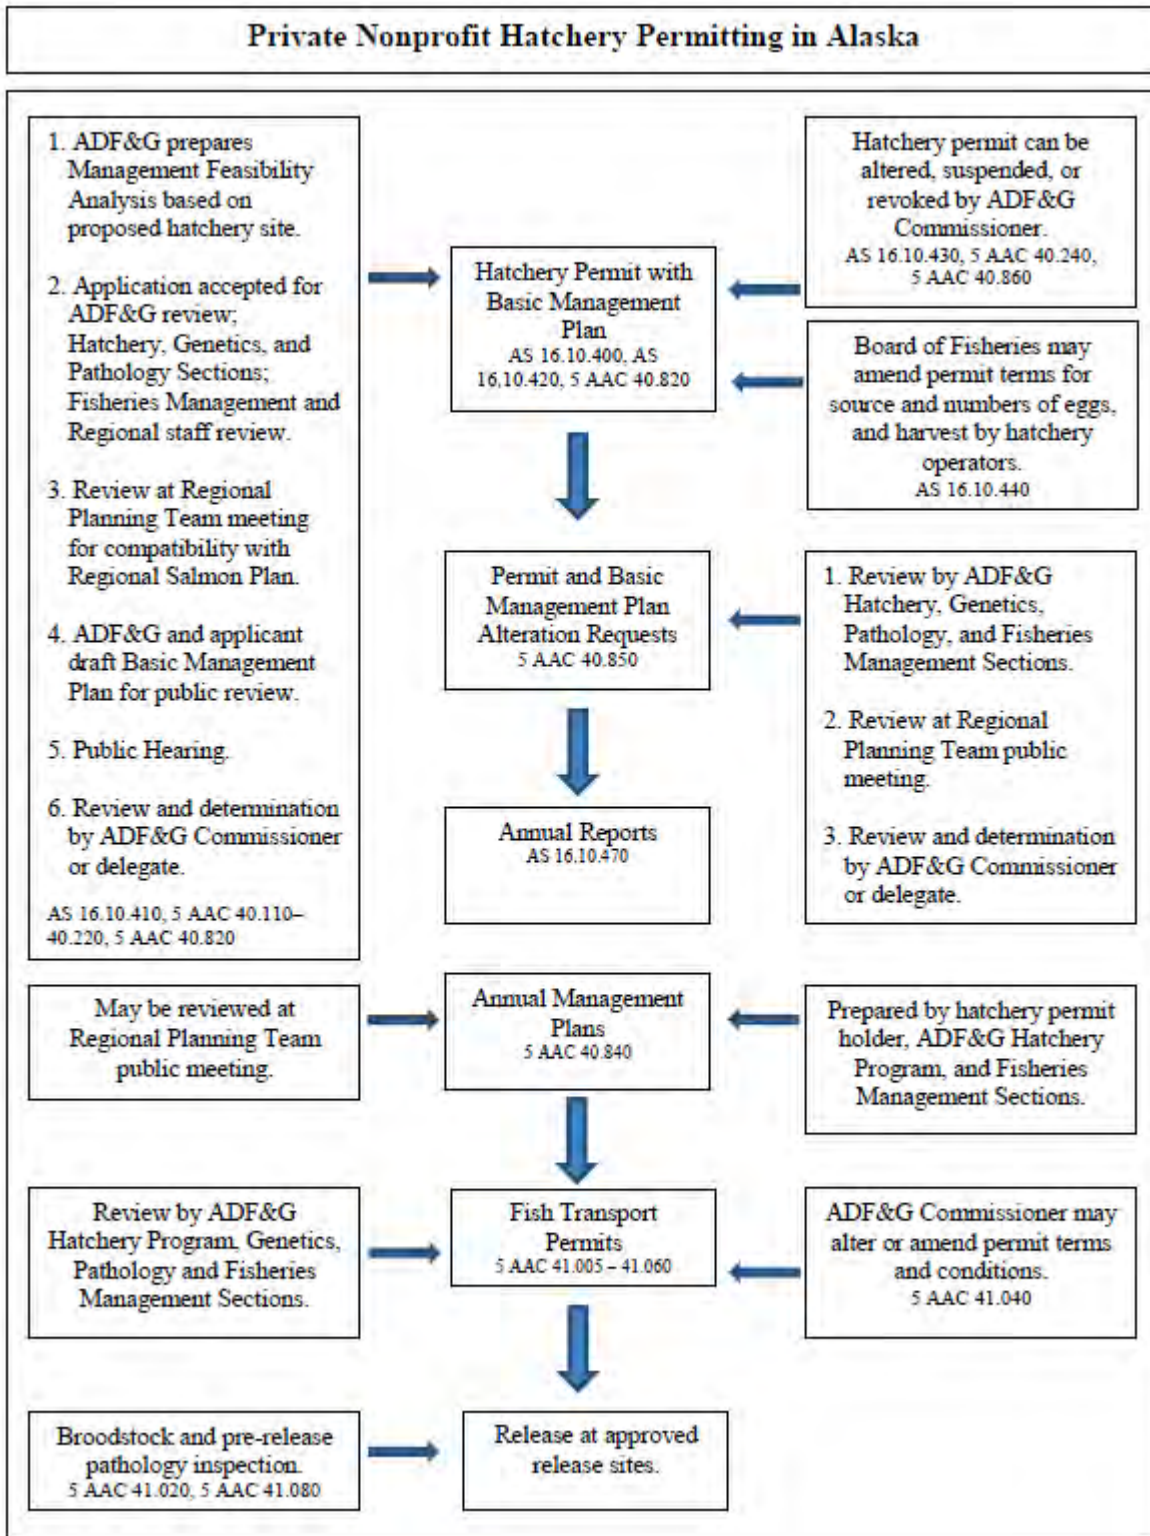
Private Nonprofit Hatchery Permitting in Alaska

1. ADF&G prepares Management Feasibility Analysis based on proposed hatchery site.

2. Application accepted for ADF&G review; Hatchery, Genetics, and Pathology Sections; Fisheries Management and Regional staff review.

3. Review at Regional Planning Team meeting for compatibility with Regional Salmon Plan.

4. ADF&G and applicant draft Basic Management Plan for public review.

5. Public Hearing.

6. Review and determination by ADF&G Commissioner or delegate.

AS 16.10.410, 5 AAC 40.110–40.220, 5 AAC 40.820

Hatchery Permit with Basic Management Plan
AS 16.10.400, AS 16.10.420, 5 AAC 40.820

Hatchery permit can be altered, suspended, or revoked by ADF&G Commissioner.
AS 16.10.430, 5 AAC 40.240, 5 AAC 40.860

Board of Fisheries may amend permit terms for source and numbers of eggs, and harvest by hatchery operators.
AS 16.10.440

Permit and Basic Management Plan Alteration Requests
5 AAC 40.850

1. Review by ADF&G Hatchery, Genetics, Pathology, and Fisheries Management Sections.

2. Review at Regional Planning Team public meeting.

3. Review and determination by ADF&G Commissioner or delegate.

Annual Reports
AS 16.10.470

May be reviewed at Regional Planning Team public meeting.

Annual Management Plans
5 AAC 40.840

Prepared by hatchery permit holder, ADF&G Hatchery Program, and Fisheries Management Sections.

Review by ADF&G Hatchery Program, Genetics, Pathology and Fisheries Management Sections.

Fish Transport Permits
5 AAC 41.005 – 41.060

ADF&G Commissioner may alter or amend permit terms and conditions.
5 AAC 41.040

Broodstock and pre-release pathology inspection.
5 AAC 41.020, 5 AAC 41.080

Release at approved release sites.